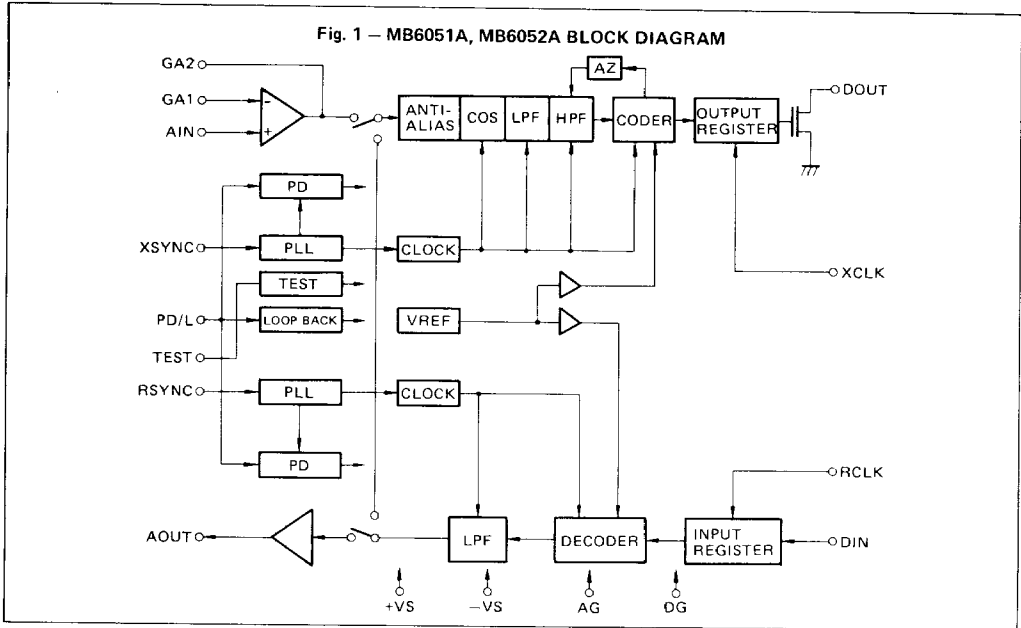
Fig. 1 — MB6051A, MB6052A BLOCK DIAGRAM

GA2
GA1
AIN
-
+
ANTI-ALIAS
COS
LPF
HPF
AZ
CODER
OUTPUT REGISTER
DOUT
PD
XSYNC
PLL
CLOCK
XCLK
TEST
PD/L
LOOP BACK
VREF
TEST
RSYNC
PLL
CLOCK
PD
RCLK
AOUT
LPF
DECODER
INPUT REGISTER
DIN
+VS
−VS
AG
DG